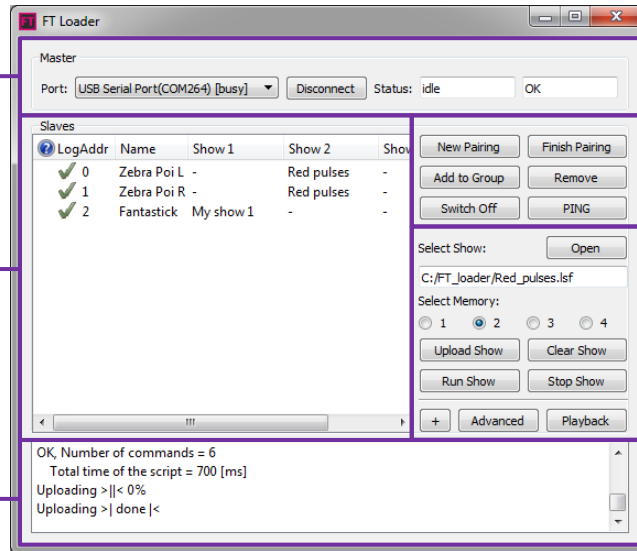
FT Loader

Master

Port: USB Serial Port(COM264) [busy]

Disconnect

Status: idle

OK

Slaves

| LogAddr | Name | Show 1 | Show 2 | Show |
|---|---|---|---|---|
| 0 | Zebra Poi L | - | Red pulses | - |
| 1 | Zebra Poi R | - | Red pulses | - |
| 2 | Fantastick | My show 1 | - | - |

New Pairing

Finish Pairing

Add to Group

Remove

Switch Off

PING

Select Show:

Open

C:/FT_loader/Red_pulses.lsf

Select Memory:

1 2 3 4

Upload Show

Clear Show

Run Show

Stop Show

+

Advanced

Playback

OK, Number of commands = 6
Total time of the script = 700 [ms]
Uploading >||< 0%
Uploading >| done |<